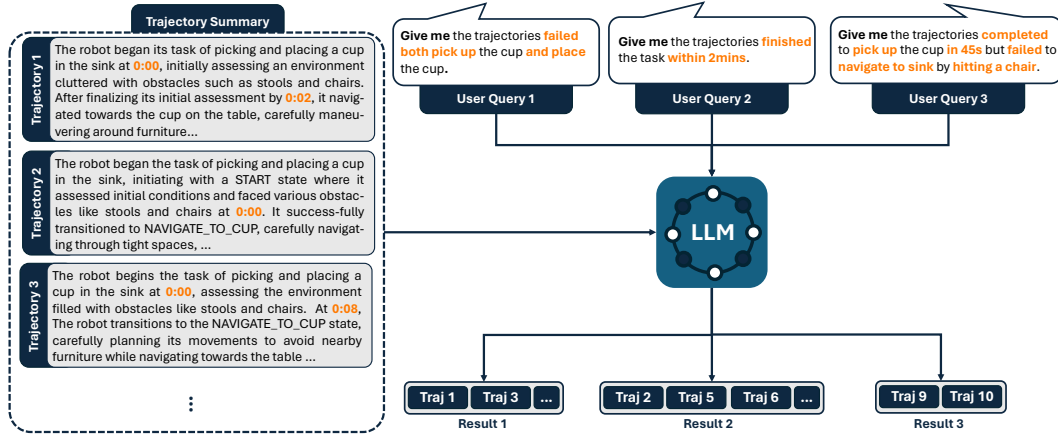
Trajectory Summary

Trajectory 1

The robot began its task of picking and placing a cup in the sink at 0:00, initially assessing an environment cluttered with obstacles such as stools and chairs. After finalizing its initial assessment by 0:02, it navigated towards the cup on the table, carefully maneuvering around furniture...

Trajectory 2

The robot began the task of picking and placing a cup in the sink, initiating with a START state where it assessed initial conditions and faced various obstacles like stools and chairs at 0:00. It success-fully transitioned to NAVIGATE_TO_CUP, carefully navigating through tight spaces, ...

Trajectory 3

The robot begins the task of picking and placing a cup in the sink at 0:00, assessing the environment filled with obstacles like stools and chairs. At 0:08, The robot transitions to the NAVIGATE_TO_CUP state, carefully planning its movements to avoid nearby furniture while navigating towards the table ...

⋮

Give me the trajectories failed both pick up the cup and place the cup.

User Query 1

Give me the trajectories finished the task within 2mins.

User Query 2

Give me the trajectories completed to pick up the cup in 45s but failed to navigate to sink by hitting a chair.

User Query 3

LLM

Traj 1 | Traj 3 | ...

Result 1

Traj 2 | Traj 5 | Traj 6 | ...

Result 2

Traj 9 | Traj 10

Result 3